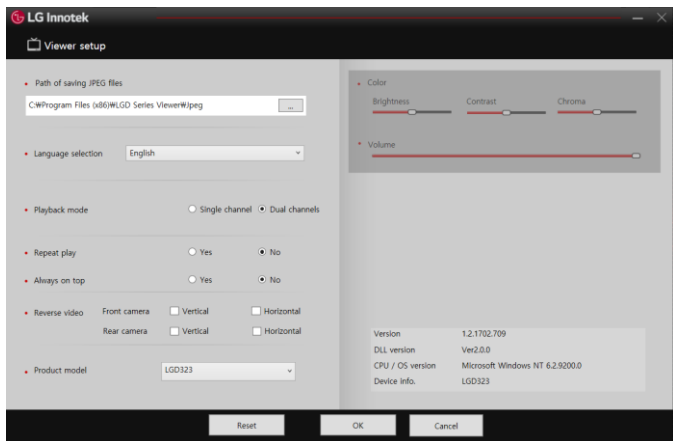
LG Innotek

Viewer setup

Path of saving JPEG files

C:₩Program Files (x86)₩LGD Series Viewer₩jpeg ...

Language selection English

Playback mode Single channel Dual channels

Repeat play Yes No

Always on top Yes No

Reverse video Front camera Vertical Horizontal

Rear camera Vertical Horizontal

Product model LGD323

Color

Brightness Contrast Chroma

Volume

| Version | 1.2.1702.709 |
|---|---|
| DLL version | Ver2.0.0 |
| CPU / OS version | Microsoft Windows NT 6.2.9200.0 |
| Device Info. | LGD323 |

Reset OK Cancel